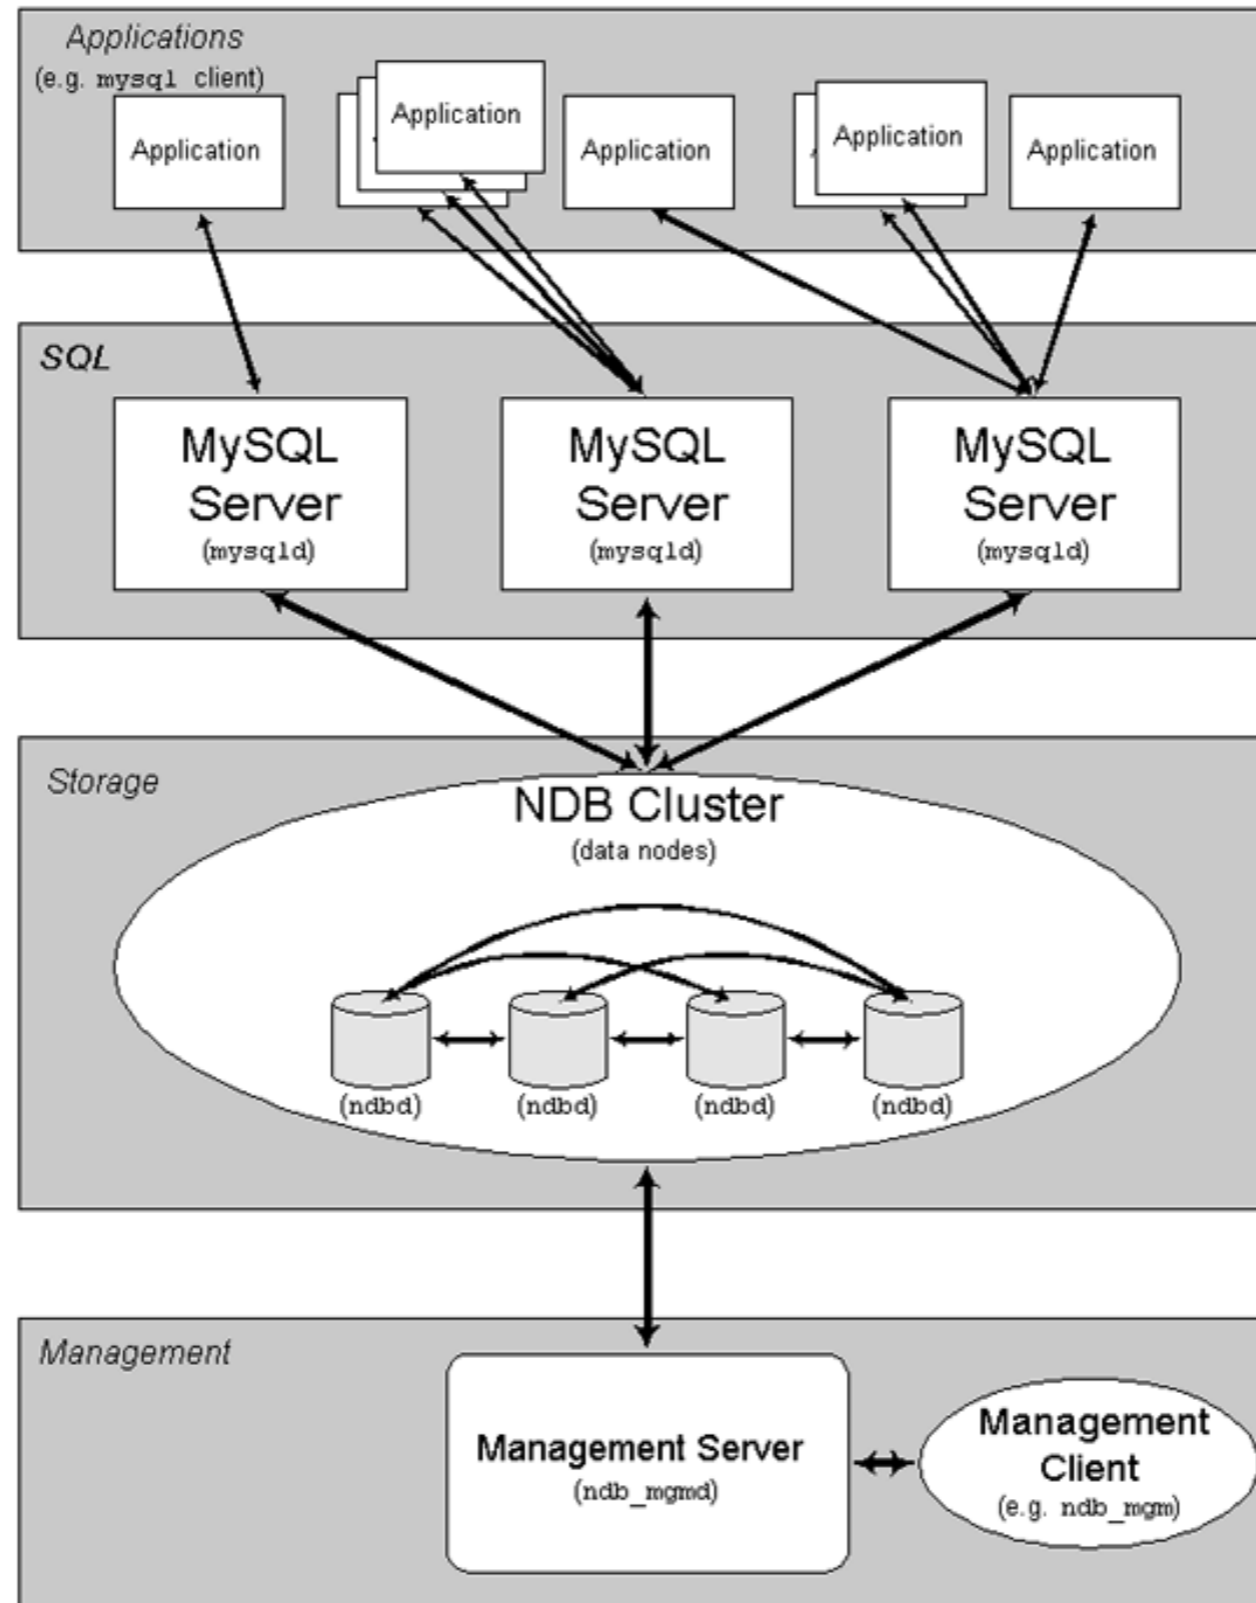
Applications
(e.g. mysql client)

Application

Application

Application

Application

Application

SQL

MySQL Server
(mysqld)

MySQL Server
(mysqld)

MySQL Server
(mysqld)

Storage

NDB Cluster
(data nodes)

(ndbd)

(ndbd)

(ndbd)

(ndbd)

Management

Management Server
(ndb_mgmd)

Management Client
(e.g. ndb_mgm)